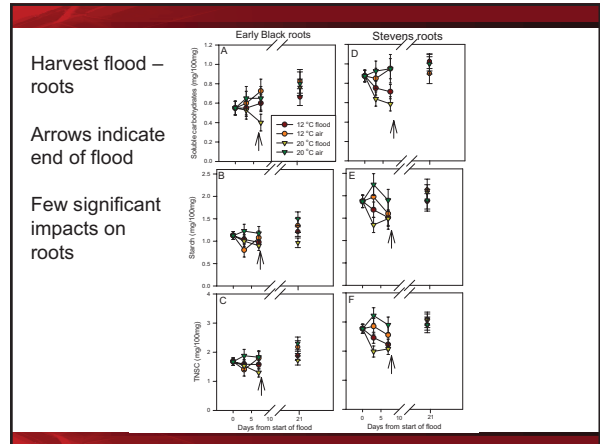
Harvest flood – roots

Arrows indicate end of flood

Few significant impacts on roots

Early Black roots

Stevens roots

A

D

Soluble carbohydrates (mg/100mg)

1.2
1.0
0.8
0.6
0.4
0.2
0.0

12 °C flood
12 °C air
20 °C flood
20 °C air

B

E

Starch (mg/100mg)

2.5
2.0
1.5
1.0
0.5
0.0

C

F

TNSC (mg/100mg)

4
3
2
1
0

0 5 10 21

Days from start of flood

0 5 10 21

Days from start of flood